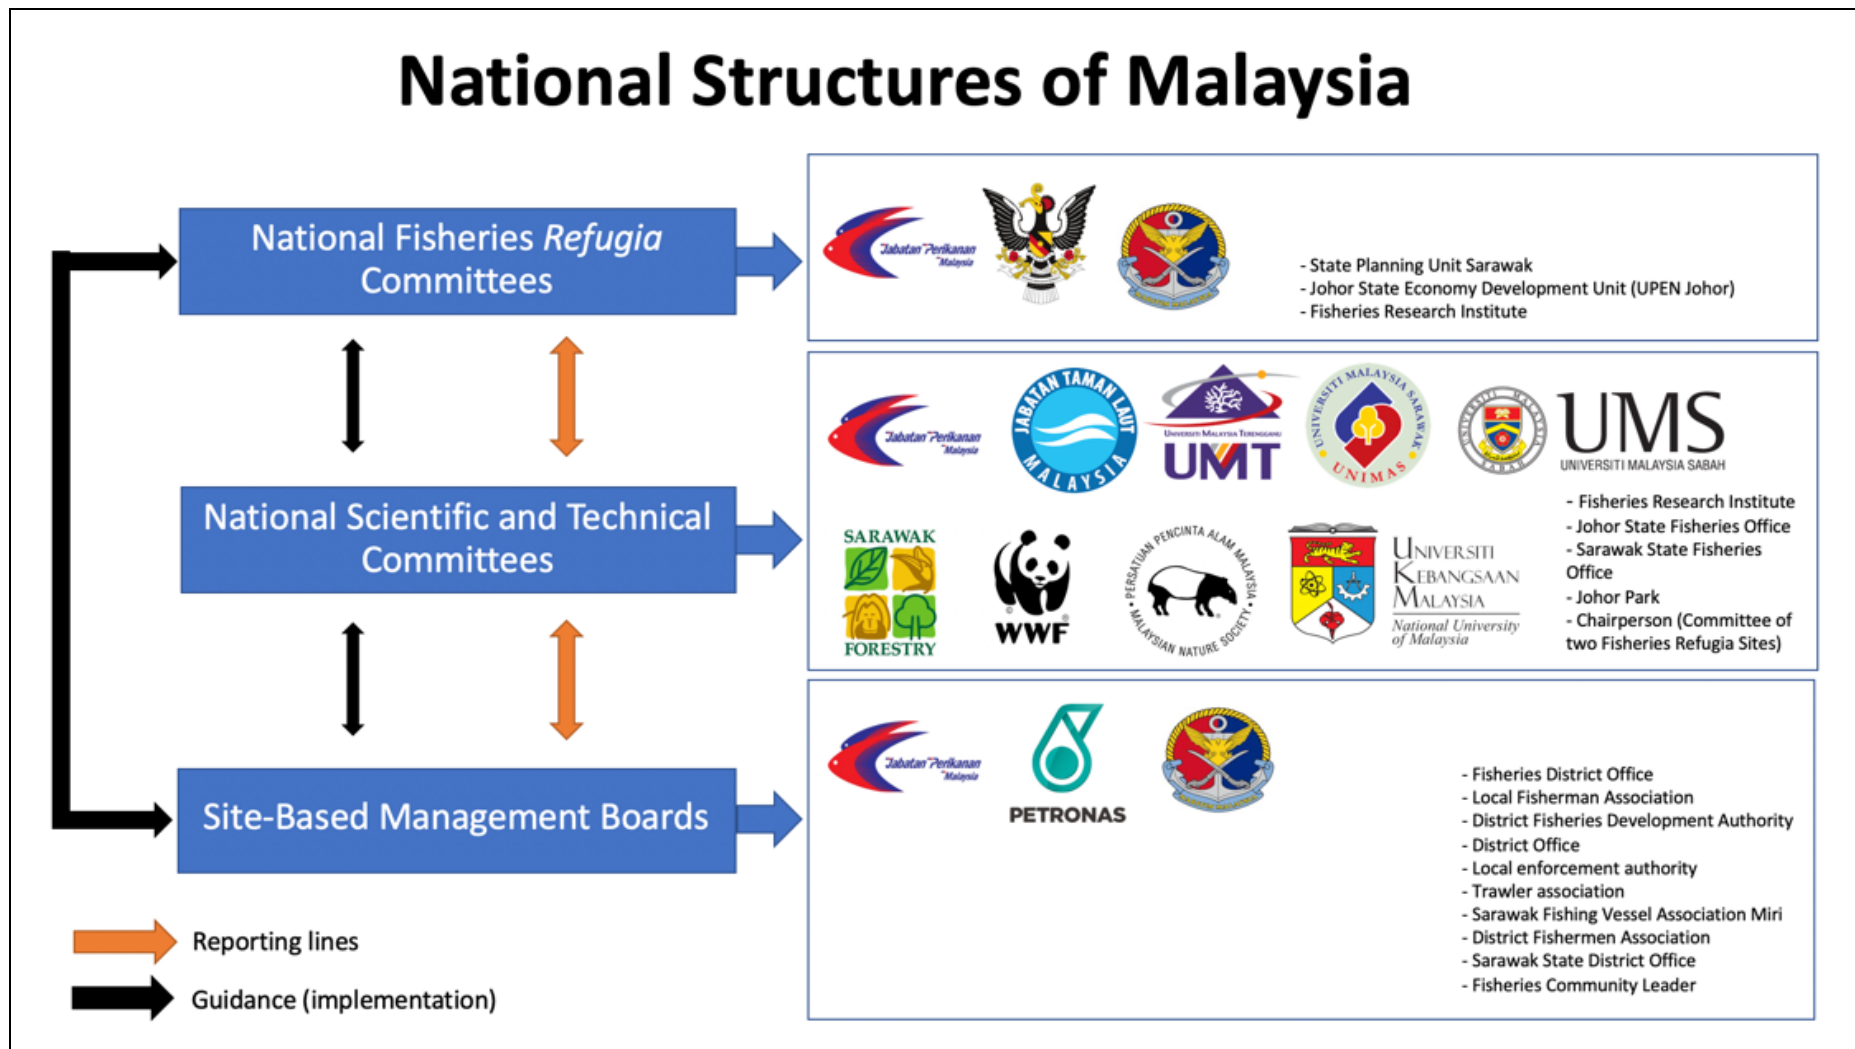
National Structures of Malaysia

National Fisheries *Refugia* Committees

Jabatan Perikanan Malaysia

- State Planning Unit Sarawak
- Johor State Economy Development Unit (UPEN Johor)
- Fisheries Research Institute

National Scientific and Technical Committees

Jabatan Perikanan Malaysia

JABATAN TAMAN LAUT MALAYSIA

Universiti Malaysia Terengganu UMT

UNIVERSITI MALAYSIA SARAWAK UNIMAS

UNIVERSITI MALAYSIA SABAH

UMS UNIVERSITI MALAYSIA SABAH

SARAWAK FORESTRY

WWF

PERSATUAN PENCINTA ALAM MALAYSIA MALAYSIAN NATURE SOCIETY

UNIVERSITI KEBANGSAAN MALAYSIA National University of Malaysia

- Fisheries Research Institute
- Johor State Fisheries Office
- Sarawak State Fisheries Office
- Johor Park
- Chairperson (Committee of two Fisheries Refugia Sites)

Site-Based Management Boards

Jabatan Perikanan Malaysia

PETRONAS

- Fisheries District Office
- Local Fisherman Association
- District Fisheries Development Authority
- District Office
- Local enforcement authority
- Trawler association
- Sarawak Fishing Vessel Association Miri
- District Fishermen Association
- Sarawak State District Office
- Fisheries Community Leader

Reporting lines

Guidance (implementation)